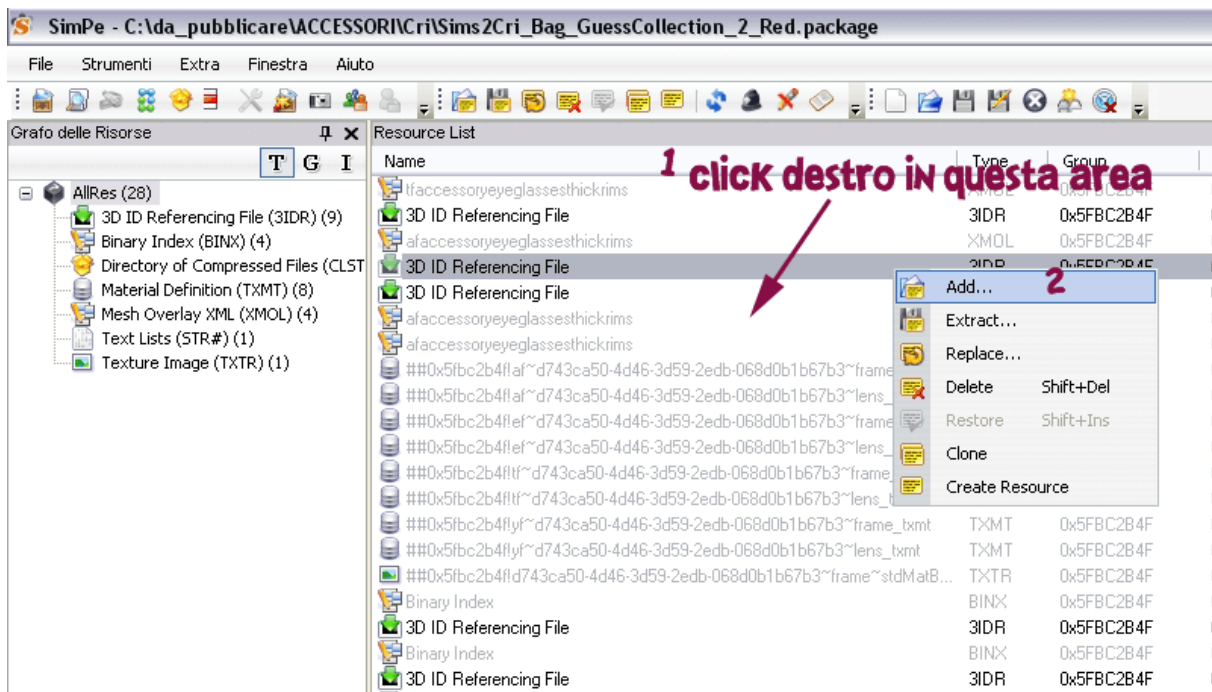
SimPe - C:\da_pubblicare\ACCESSORI\Cri\Sims2Cri_Bag_GuessCollection_2_Red.package

File Strumenti Extra Finestra Aiuto

Grafo delle Risorse

T G I

AllRes (28)
3D ID Referencing File (3IDR) (9)
Binary Index (BINX) (4)
Directory of Compressed Files (CLST
Material Definition (TXMT) (8)
Mesh Overlay XML (XMOL) (4)
Text Lists (STR#) (1)
Texture Image (TXTR) (1)

Resource List

1 click destro in questa area

| Name | Type | Group |
|---|---|---|
| tfaccessoryeyeglassesthickrims | XMOL | 0x5FBC2B4F |
| 3D ID Referencing File | 3IDR | 0x5FBC2B4F |
| afaccessoryeyeglassesthickrims | XMOL | 0x5FBC2B4F |
| 3D ID Referencing File | 3IDR | 0x5FBC2B4F |
| 3D ID Referencing File | | |
| afaccessoryeyeglassesthickrims | | |
| afaccessoryeyeglassesthickrims | | |
| ##0x5fbc2b4f!af~d743ca50-4d46-3d59-2edb-068d0b1b67b3~frame | | |
| ##0x5fbc2b4f!af~d743ca50-4d46-3d59-2edb-068d0b1b67b3~lens_ | | |
| ##0x5fbc2b4f!ef~d743ca50-4d46-3d59-2edb-068d0b1b67b3~frame | | |
| ##0x5fbc2b4f!ef~d743ca50-4d46-3d59-2edb-068d0b1b67b3~lens_ | | |
| ##0x5fbc2b4f!tf~d743ca50-4d46-3d59-2edb-068d0b1b67b3~frame_ | | |
| ##0x5fbc2b4f!tf~d743ca50-4d46-3d59-2edb-068d0b1b67b3~lens_t | | |
| ##0x5fbc2b4f!yf~d743ca50-4d46-3d59-2edb-068d0b1b67b3~frame_txmt | TXMT | 0x5FBC2B4F |
| ##0x5fbc2b4f!yf~d743ca50-4d46-3d59-2edb-068d0b1b67b3~lens_txmt | TXMT | 0x5FBC2B4F |
| ##0x5fbc2b4f!d743ca50-4d46-3d59-2edb-068d0b1b67b3~frame~stdMatB... | TXTR | 0x5FBC2B4F |
| Binary Index | BINX | 0x5FBC2B4F |
| 3D ID Referencing File | 3IDR | 0x5FBC2B4F |
| Binary Index | BINX | 0x5FBC2B4F |
| 3D ID Referencing File | 3IDR | 0x5FBC2B4F |

Add... 2
Extract...
Replace...
Delete Shift+Del
Restore Shift+Ins
Clone
Create Resource